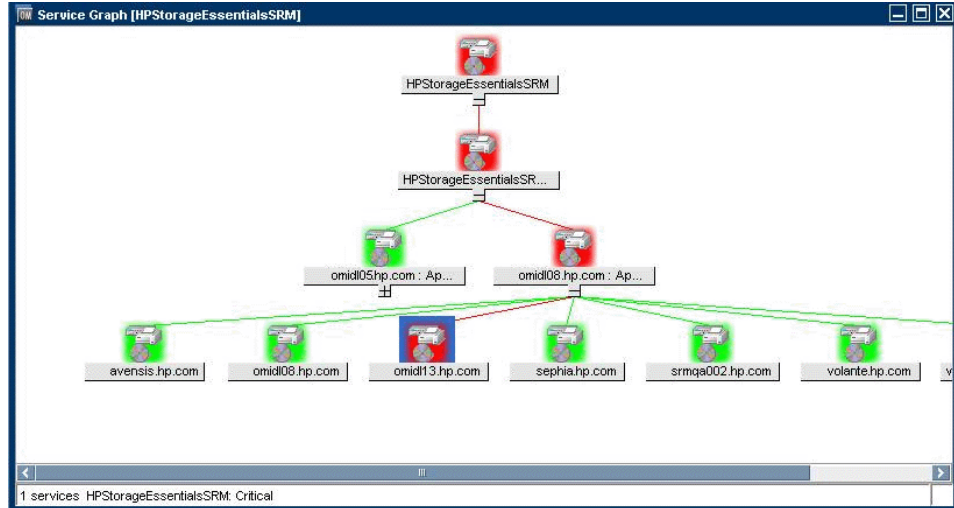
Service Graph [HPStorageEssentialsSRM]

HPStorageEssentialsSRM

HPStorageEssentialsSR...

omidl05.hp.com : Ap...

omidl08.hp.com : Ap...

avensis.hp.com

omidl08.hp.com

omidl13.hp.com

sephia.hp.com

srmqa002.hp.com

volante.hp.com

v

1 services HPStorageEssentialsSRM: Critical